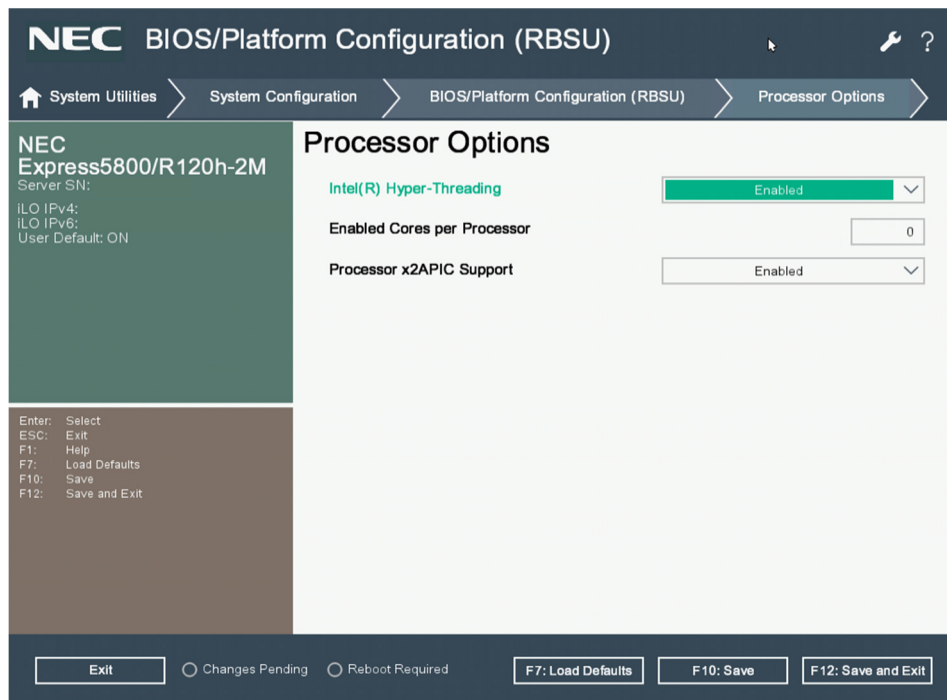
NEC BIOS/Platform Configuration (RBSU)

?

System Utilities

System Configuration

BIOS/Platform Configuration (RBSU)

Processor Options

NEC
Express5800/R120h-2M
Server SN:

iLO IPv4:
iLO IPv6:
User Default: ON

Enter: Select
ESC: Exit
F1: Help
F7: Load Defaults
F10: Save
F12: Save and Exit

Processor Options

Intel(R) Hyper-Threading Enabled

Enabled Cores per Processor 0

Processor x2APIC Support Enabled

Exit

Changes Pending

Reboot Required

F7: Load Defaults

F10: Save

F12: Save and Exit